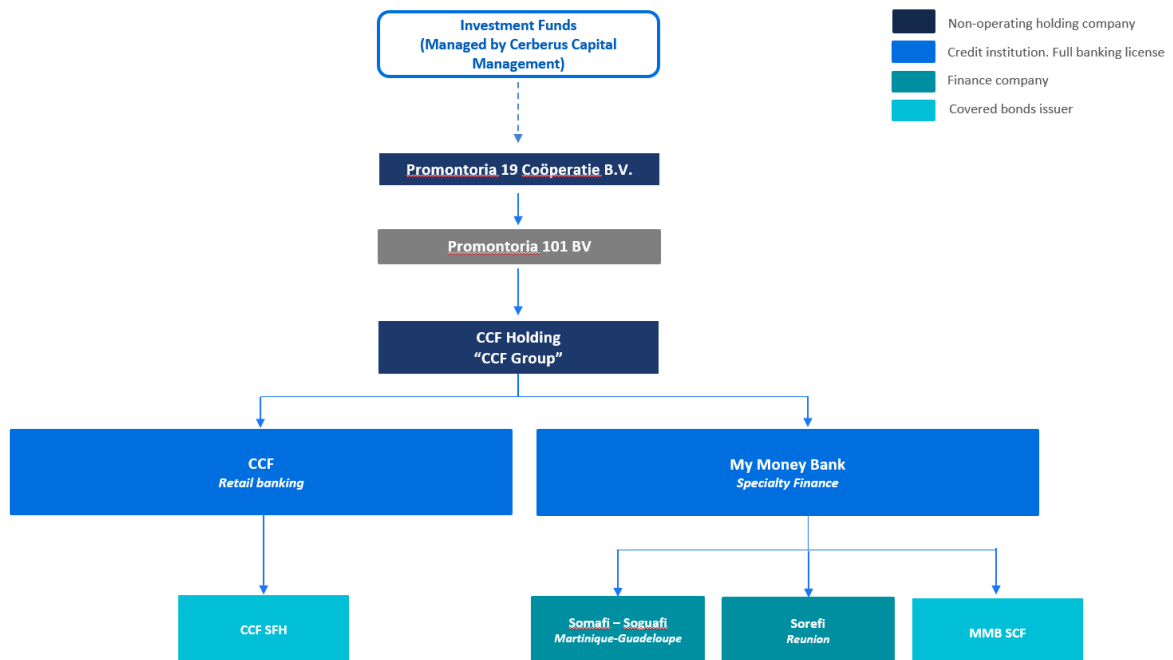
Investment Funds
(Managed by Cerberus Capital Management)

Non-operating holding company
Credit institution. Full banking license
Finance company
Covered bonds issuer

Promontoria 19 Coöperatie B.V.

Promontoria 101 BV

CCF Holding
"CCF Group"

CCF
Retail banking

My Money Bank
Specialty Finance

CCF SFH

Somafi – Soguafi
Martinique-Guadeloupe

Sorefi
Reunion

MMB SCF